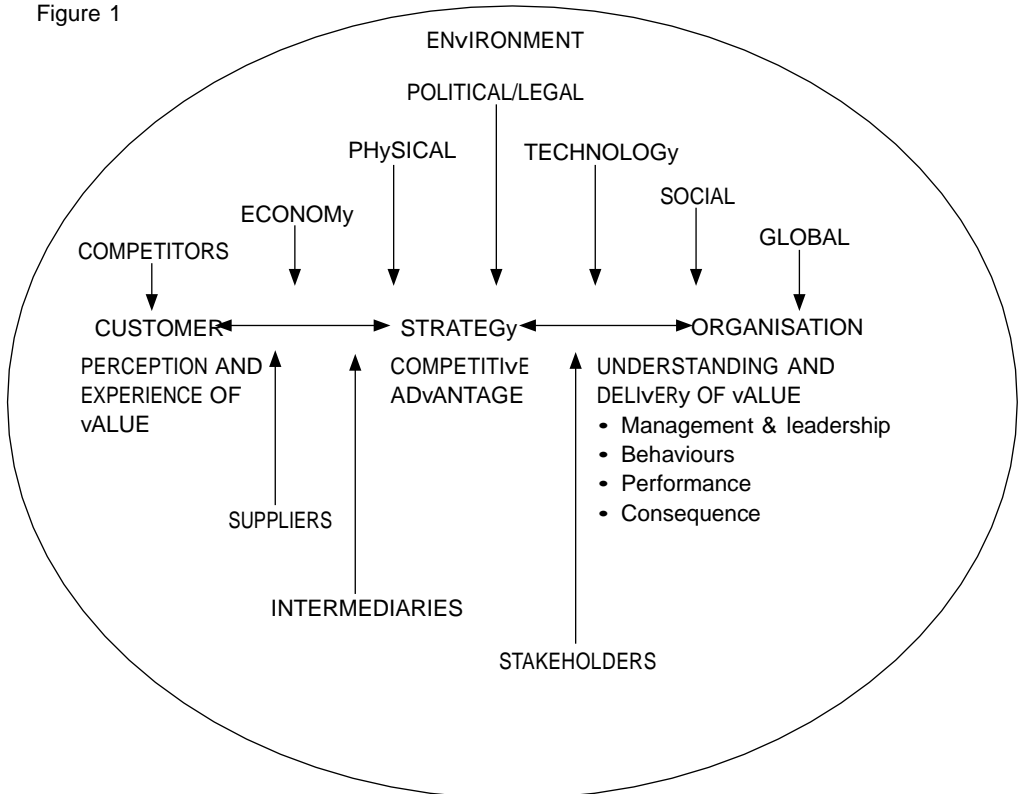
Figure 1

ENvIRONMENT

POLITICAL/LEGAL

PHySICAL

TECHNOLOGy

ECONOMy

SOCIAL

COMPETITORS

GLOBAL

CUSTOMER

STRATEGy

ORGANISATION

PERCEPTION AND EXPERIENCE OF vALUE

COMPETITIvE ADvANTAGE

UNDERSTANDING AND DELIvERy OF vALUE
• Management & leadership
• Behaviours
• Performance
• Consequence

SUPPLIERS

INTERMEDIARIES

STAKEHOLDERS